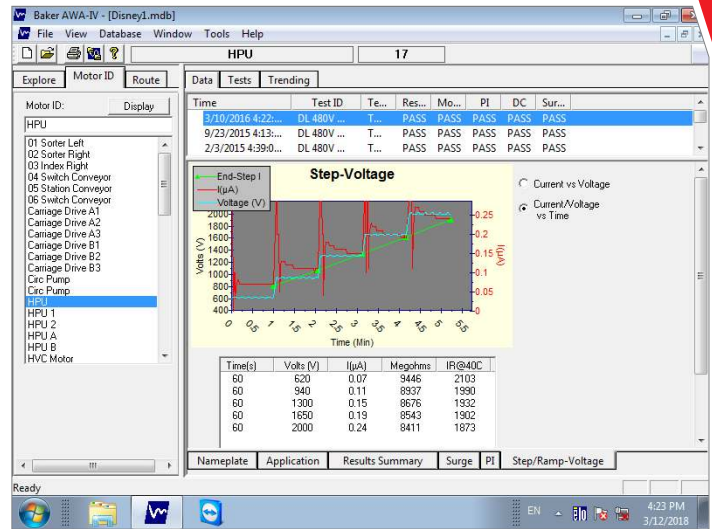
Baker AWA-IV - [Disney1.mdb]

File View Database Window Tools Help

HPU 17

Explore Motor ID Route

Motor ID: Display

HPU

01 Sorter Left
02 Sorter Right
03 Index Right
04 Switch Conveyor
05 Station Conveyor
06 Switch Conveyor
Carriage Drive A1
Carriage Drive A2
Carriage Drive A3
Carriage Drive B1
Carriage Drive B2
Carriage Drive B3
Circ Pump
Circ Pump
HPU
HPU 1
HPU 2
HPU A
HPU B
HVC Motor

Data Tests Trending

| Time | Test ID | Te... | Res... | Mo... | PI | DC | Sur... |
|---|---|---|---|---|---|---|---|
| 3/10/2016 4:22:... | DL 480V ... | T... | PASS | PASS | PASS | PASS | PASS |
| 9/23/2015 4:13:... | DL 480V ... | T... | PASS | PASS | PASS | PASS | PASS |
| 2/3/2015 4:39:0... | DL 480V ... | T... | PASS | PASS | PASS | PASS | PASS |

Step-Voltage

End-Step I
I(μA)
Voltage (V)

Volts (V)
2000
1800
1600
1400
1200
1000
800
600
400

I(uA)
0.25
0.2
0.15
0.1
0.05
0

0 0.5 1 1.5 2 2.5 3 3.5 4 4.5 5 5.5

Time (Min)

Current vs Voltage
Current/Voltage vs Time

| Time(s) | Volts (V) | I(μA) | Megohms | IR@40C |
|---|---|---|---|---|
| 60 | 620 | 0.07 | 9446 | 2103 |
| 60 | 940 | 0.11 | 8937 | 1990 |
| 60 | 1300 | 0.15 | 8676 | 1932 |
| 60 | 1650 | 0.19 | 8543 | 1902 |
| 60 | 2000 | 0.24 | 8411 | 1873 |

Nameplate Application Results Summary Surge PI Step/Ramp-Voltage

Ready

EN 4:23 PM 3/12/2018